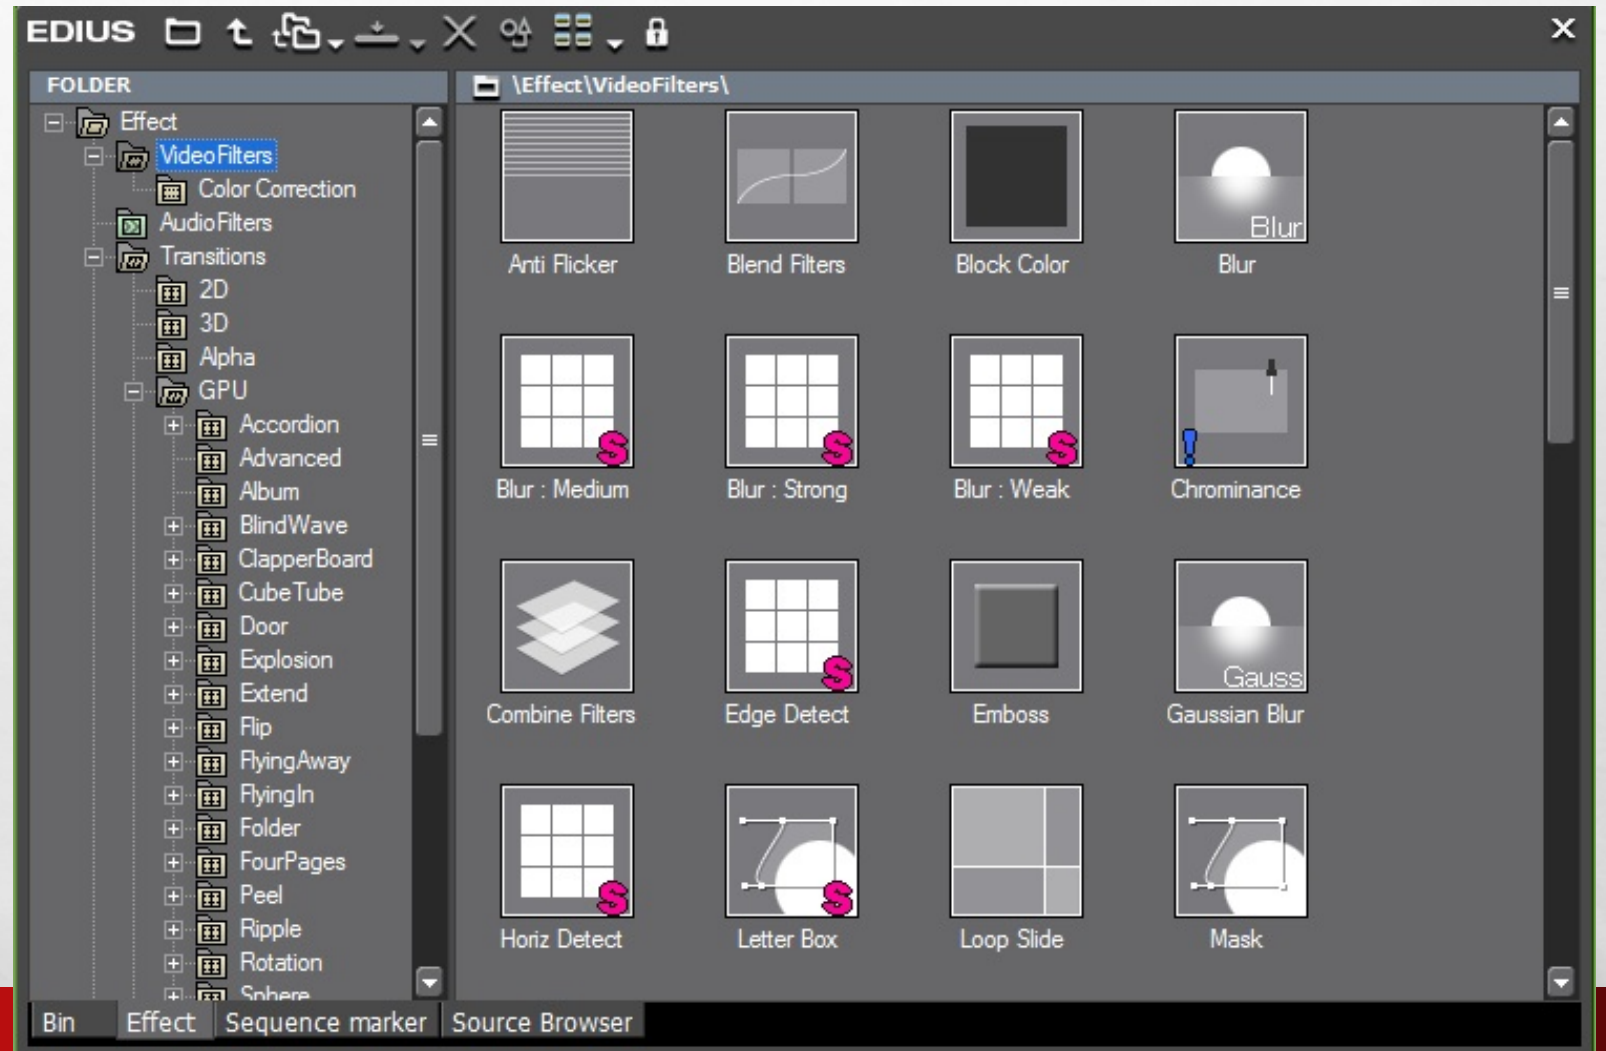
EDIUS

FOLDER

Effect
VideoFilters
Color Correction
AudioFilters
Transitions
2D
3D
Alpha
GPU
Accordion
Advanced
Album
BlindWave
ClapperBoard
CubeTube
Door
Explosion
Extend
Flip
FlyingAway
FlyingIn
Folder
FourPages
Peel
Ripple
Rotation
Sphere

\Effect\VideoFilters\

Anti Flicker
Blend Filters
Block Color
Blur
Blur
Blur : Medium
Blur : Strong
Blur : Weak
Chrominance
Combine Filters
Edge Detect
Emboss
Gauss
Gaussian Blur
Horiz Detect
Letter Box
Loop Slide
Mask

Bin
Effect
Sequence marker
Source Browser